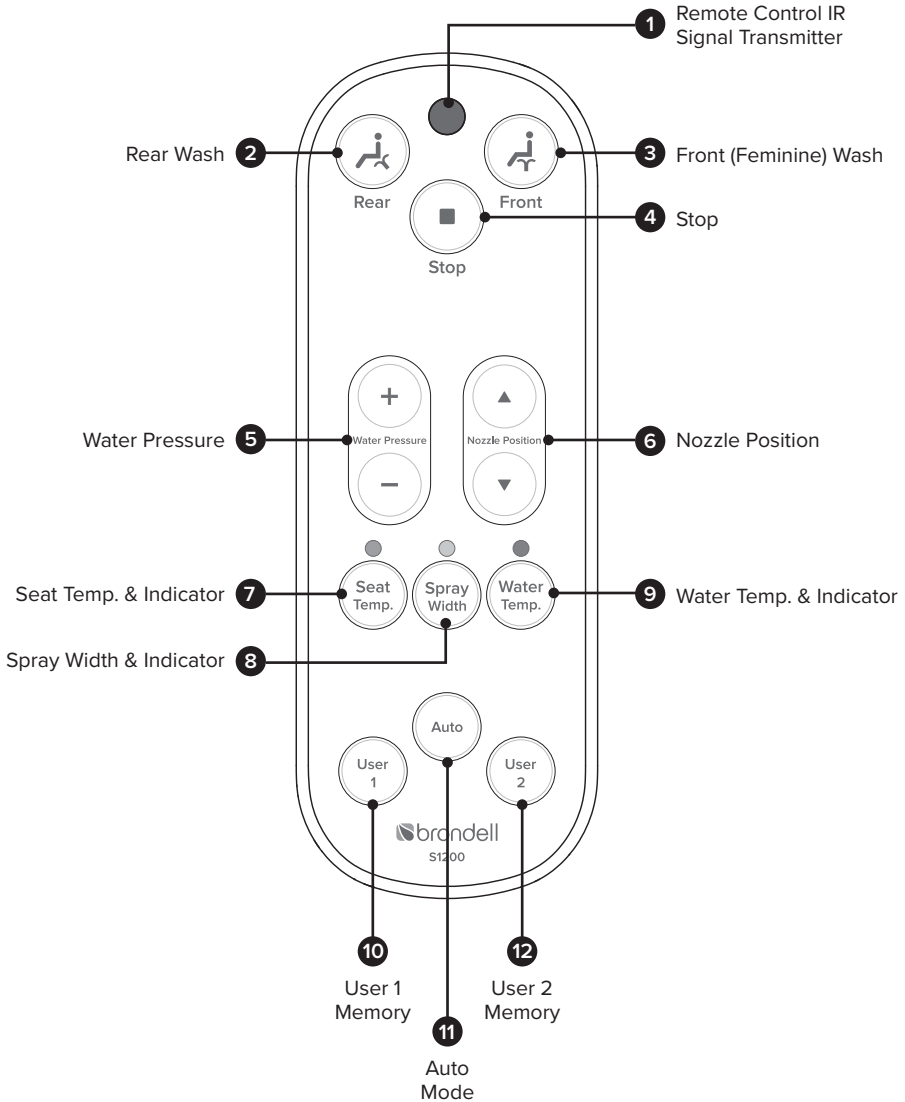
1 Remote Control IR Signal Transmitter

2 Rear Wash

Rear

Front

3 Front (Feminine) Wash

Stop

4 Stop

+

Water Pressure

−

5 Water Pressure

▲

Nozzle Position

▼

6 Nozzle Position

7 Seat Temp. & Indicator

Seat Temp.

Spray Width

Water Temp.

9 Water Temp. & Indicator

8 Spray Width & Indicator

Auto

User 1

User 2

brondell

S1200

10 User 1 Memory

11 Auto Mode

12 User 2 Memory